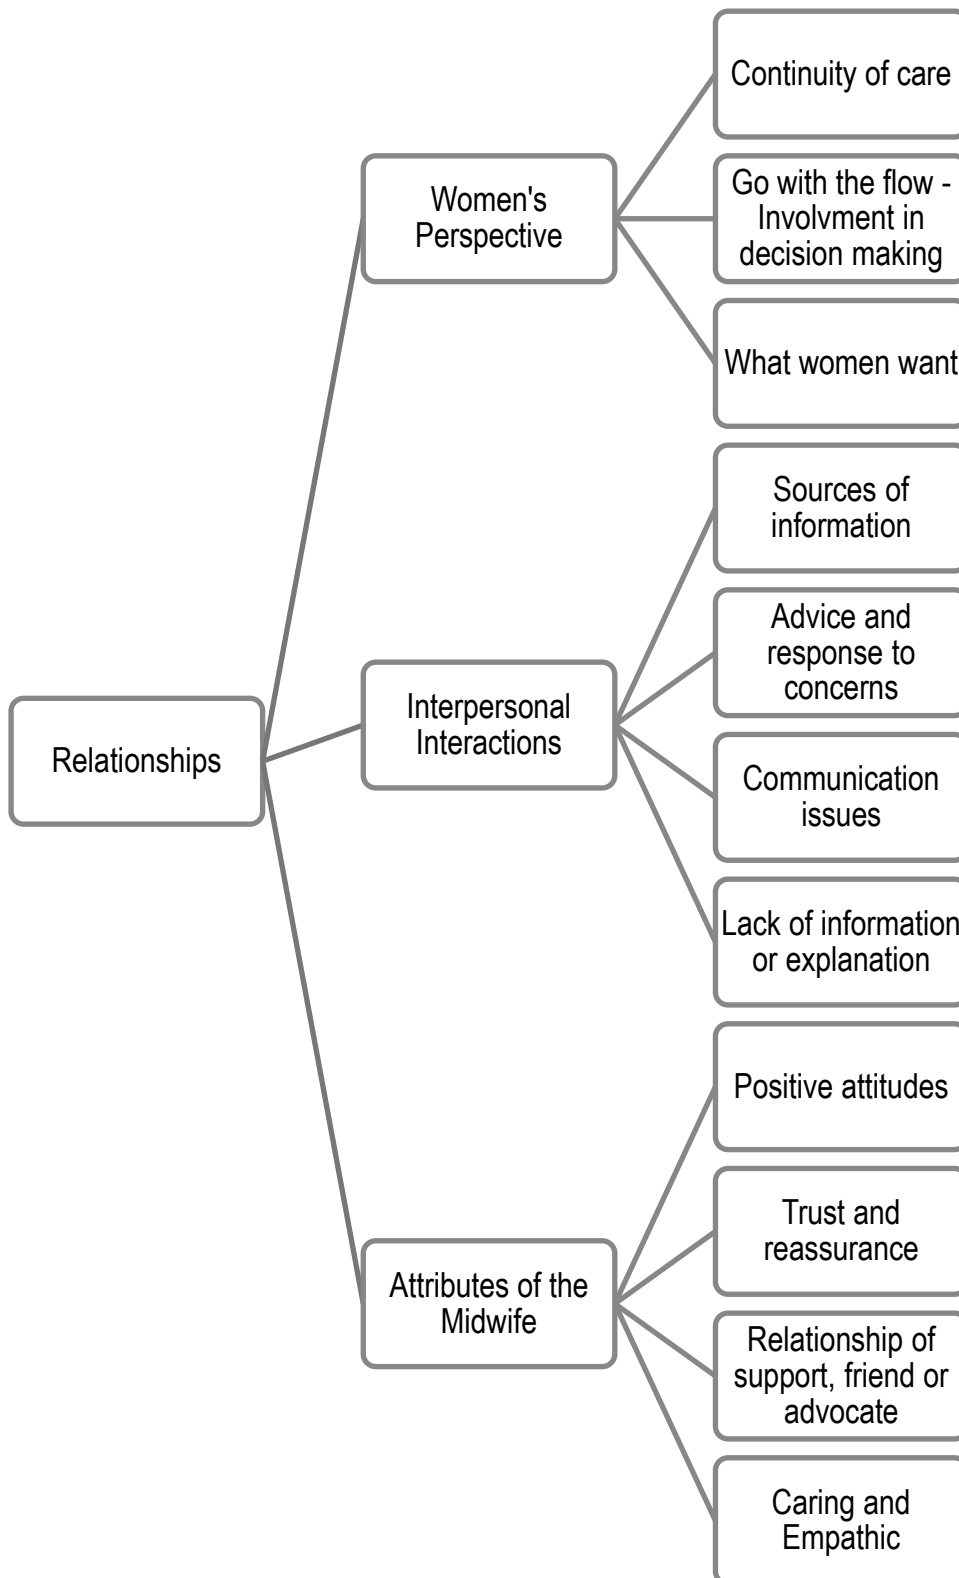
Relationships

Women's Perspective

Continuity of care

Go with the flow - Involvment in decision making

What women want

Interpersonal Interactions

Sources of information

Advice and response to concerns

Communication issues

Lack of information or explanation

Attributes of the Midwife

Positive attitudes

Trust and reassurance

Relationship of support, friend or advocate

Caring and Empathic